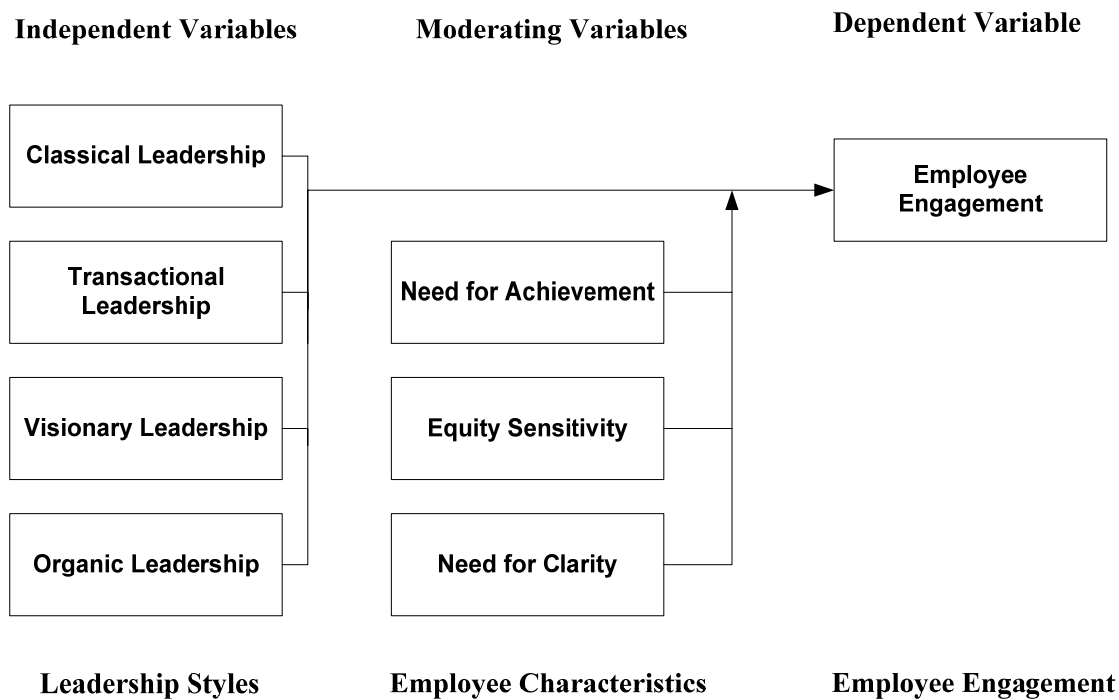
Independent Variables

Moderating Variables

Dependent Variable

Classical Leadership

Transactional Leadership

Visionary Leadership

Organic Leadership

Need for Achievement

Equity Sensitivity

Need for Clarity

Employee Engagement

Leadership Styles

Employee Characteristics

Employee Engagement